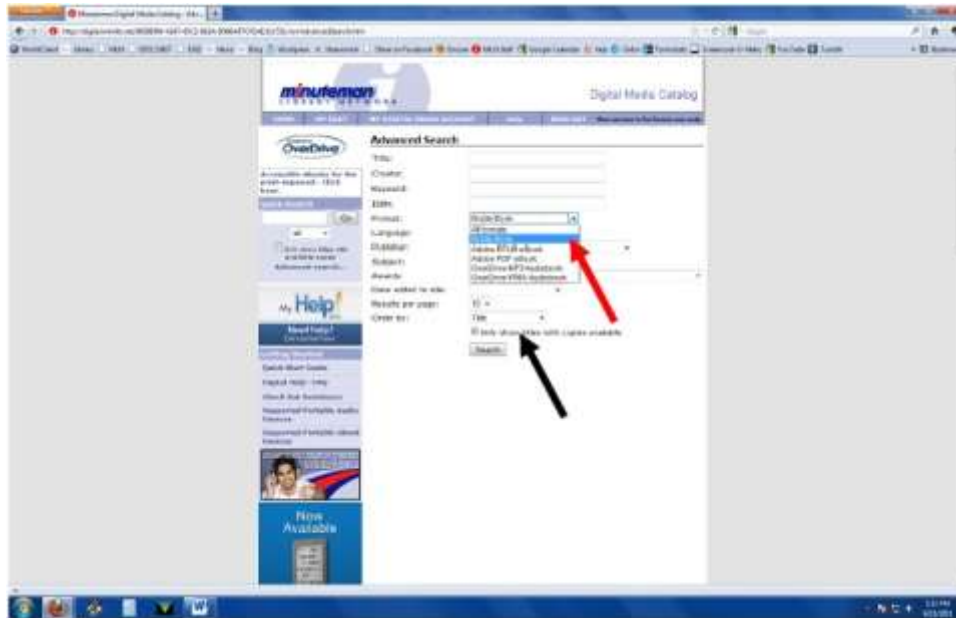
Minuteman Digital Media Catalog

minuteman LIBRARY NETWORK

Digital Media Catalog

OverDrive

Advanced Search

Title:
Creator:
Keyword:
ISBN:
Format:
Language:
Publisher:
Subject:
Awards:
Date added to site:
Results per page:
Order by:

All formats
Kindle Book
Adobe EPUB eBook
Adobe PDF eBook
OverDrive MP3 Audiobook
OverDrive WMA Audiobook

Title

Only show titles with copies available

Search

Go

My Help

Need help?

Quick Start Guide

Now Available

W